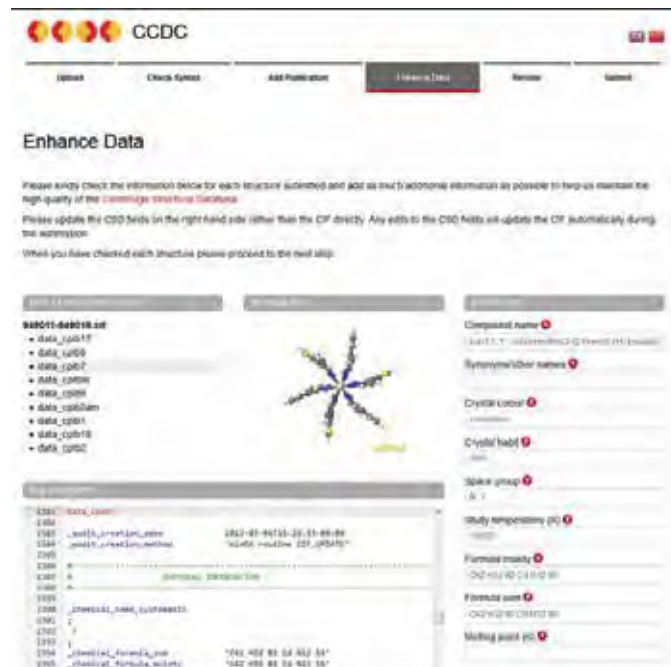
CCDC

Upload | Check Syntax | Add Publication | Enhance Data | Review | Submit

Enhance Data

Please kindly check the information below for each structure submitted and add as much additional information as possible to help us maintain the high quality of the Cambridge Structural Database.

Please update the CSD fields on the right hand side rather than the CIF directly. Any edits to the CSD fields will update the CIF automatically during the submission.

When you have checked each structure please proceed to the next step.

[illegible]

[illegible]

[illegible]

848011-848016.cif
- data_cp617
- data_cp69
- data_cp67
- data_cp69c
- data_cp69
- data_cp62am
- data_cp61
- data_cp618
- data_cp62

Compound name
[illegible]
Synonyms/other names
Crystal colour
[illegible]
Crystal habit
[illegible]
Space group
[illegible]
Study temperature (K)
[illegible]
Formula moiety
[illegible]
Formula sum
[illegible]
Melting point (K)

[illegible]

data_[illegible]
_audit_creation_date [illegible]
_audit_creation_method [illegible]
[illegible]
_chemical_name_systematic
_chemical_formula_sum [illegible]
_chemical_formula_moiety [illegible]